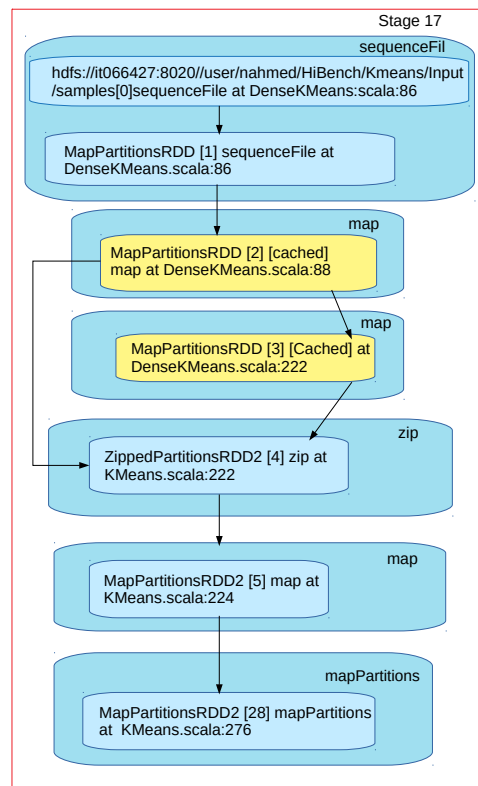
Stage 17

sequenceFil

hdfs://it066427:8020//user/nahmed/HiBench/Kmeans/Input/samples[0]sequenceFile at DenseKMeans:scala:86

MapPartitionsRDD [1] sequenceFile at DenseKMeans.scala:86

map

MapPartitionsRDD [2] [cached] map at DenseKMeans.scala:88

map

MapPartitionsRDD [3] [Cached] at DenseKMeans.scala:222

zip

ZippedPartitionsRDD2 [4] zip at KMeans.scala:222

map

MapPartitionsRDD2 [5] map at KMeans.scala:224

mapPartitions

MapPartitionsRDD2 [28] mapPartitions at KMeans.scala:276